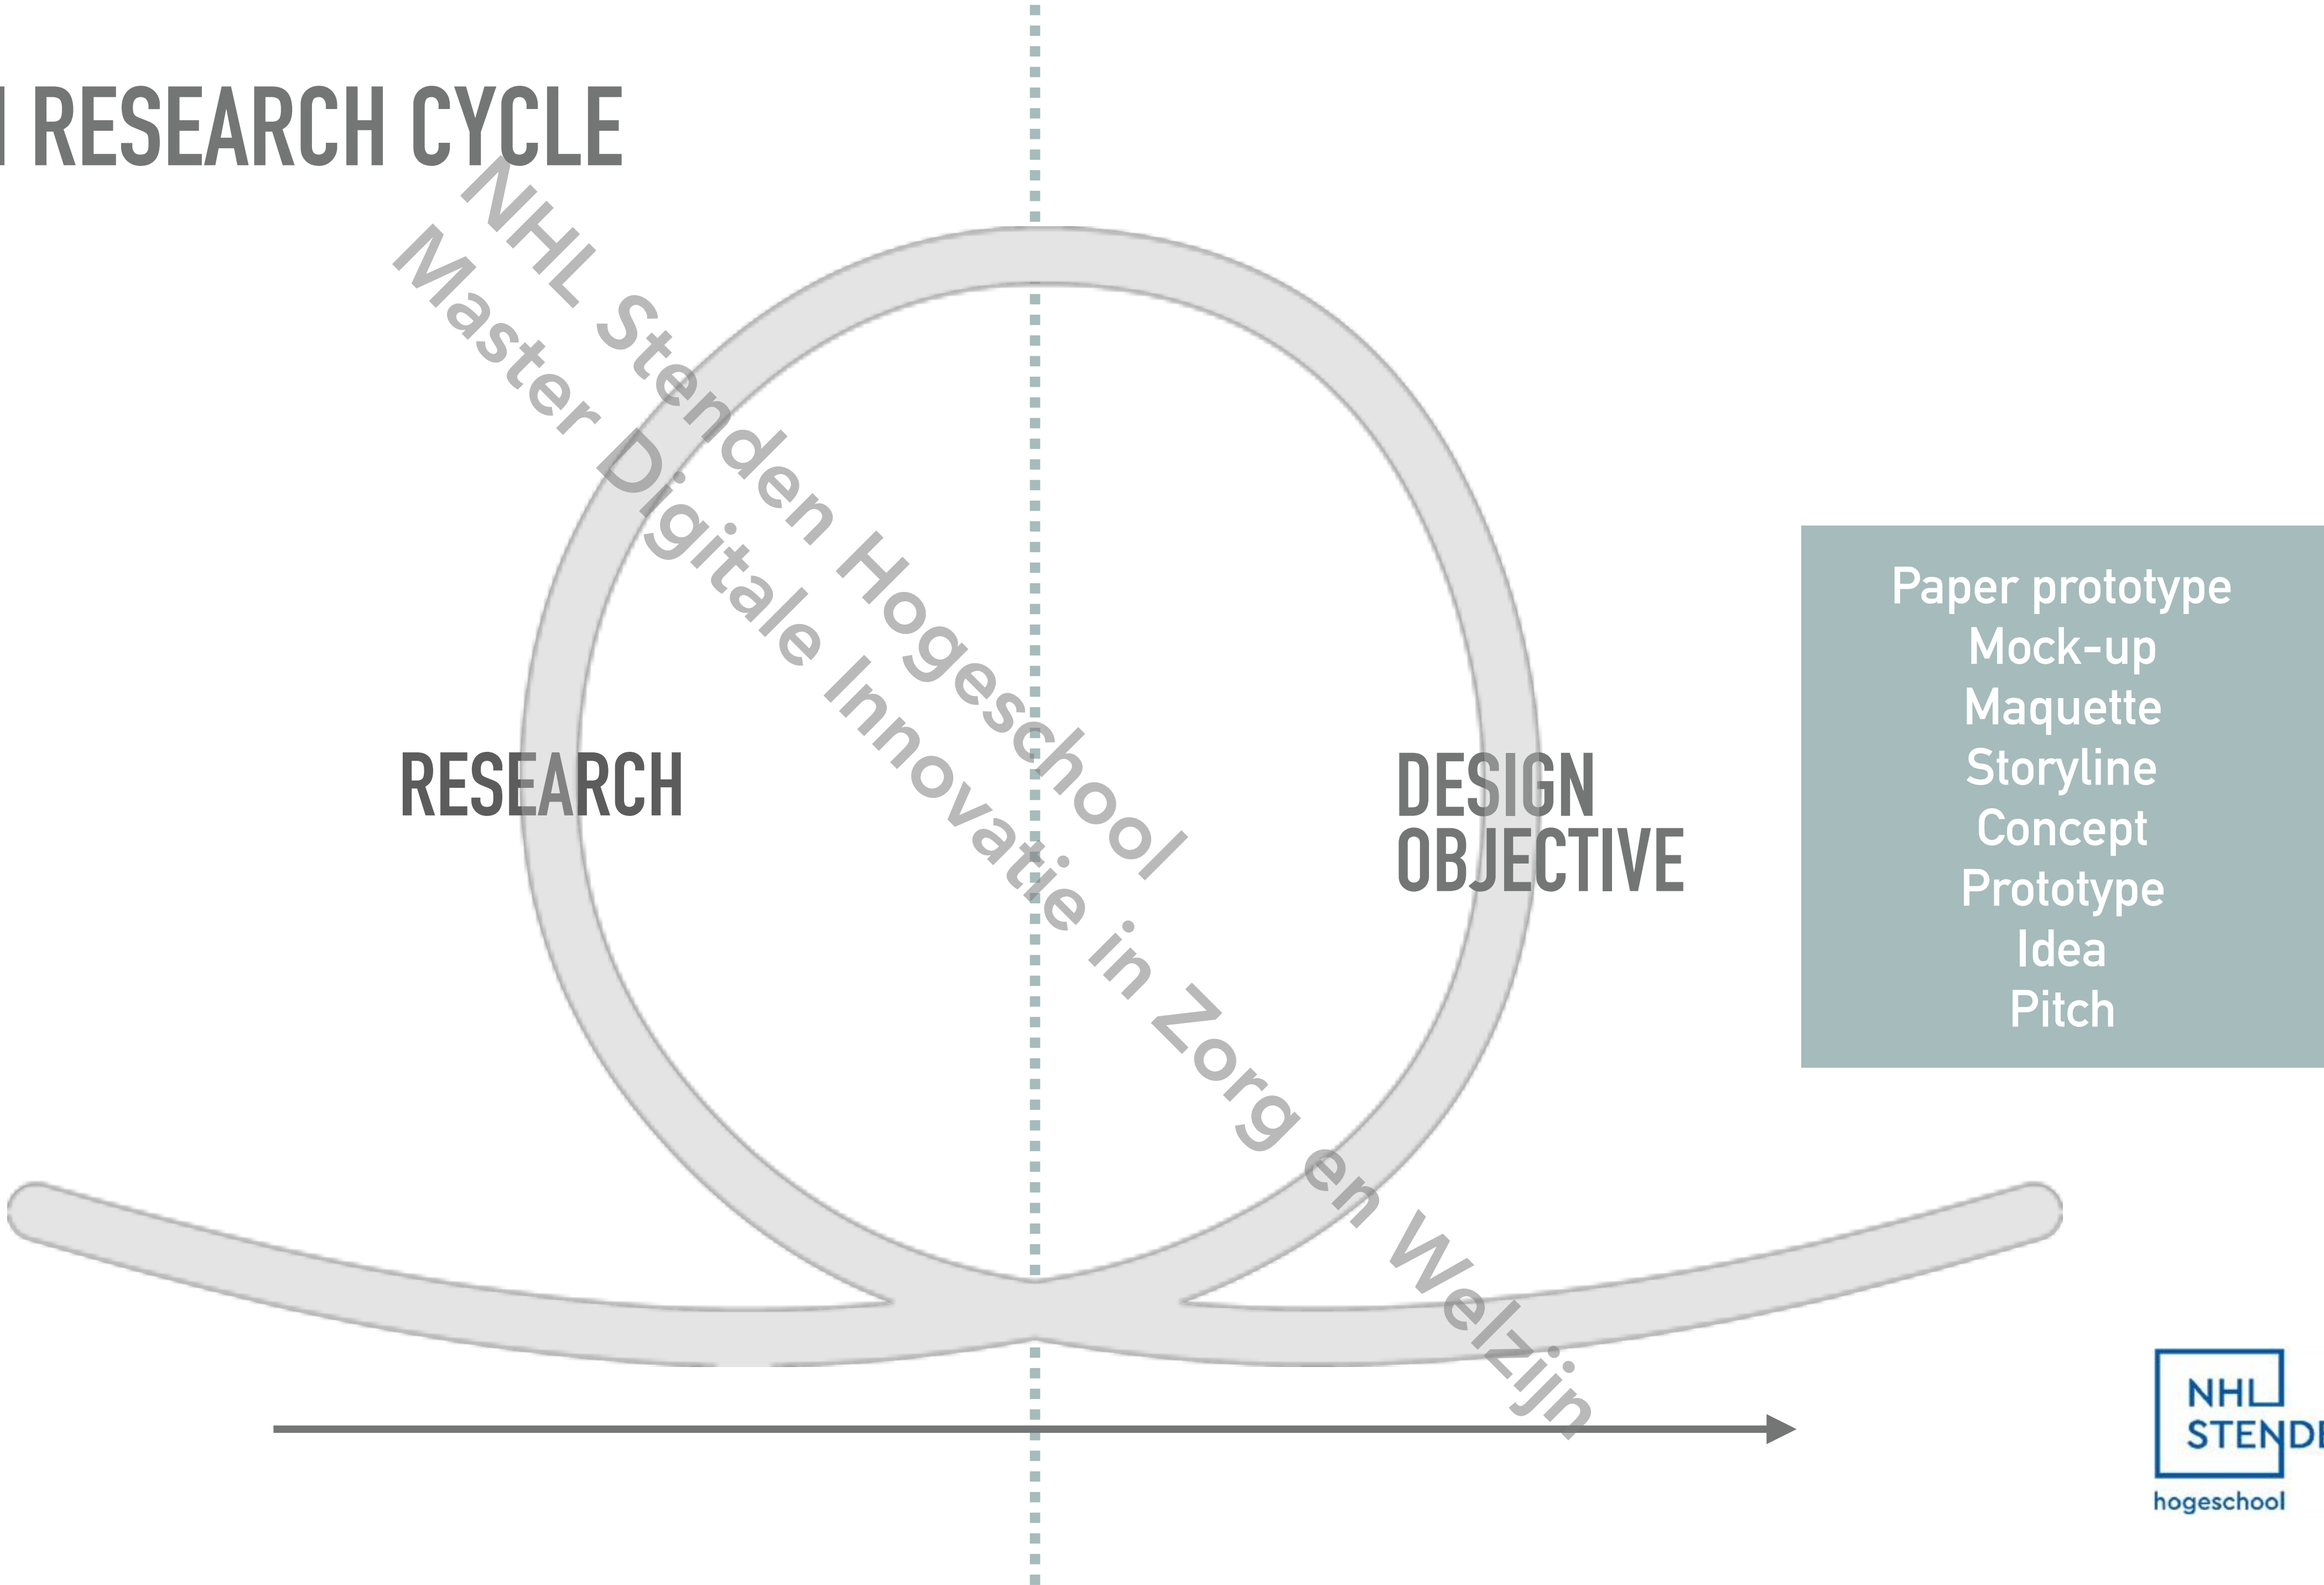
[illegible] RESEARCH CYCLE

NHL Stenden Hogeschool
Master Digitale Innovatie in Zorg en Welzijn

RESEARCH

DESIGN OBJECTIVE

Paper prototype
Mock-up
Maquette
Storyline
Concept
Prototype
Idea
Pitch

NHL STEND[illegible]
hogeschool